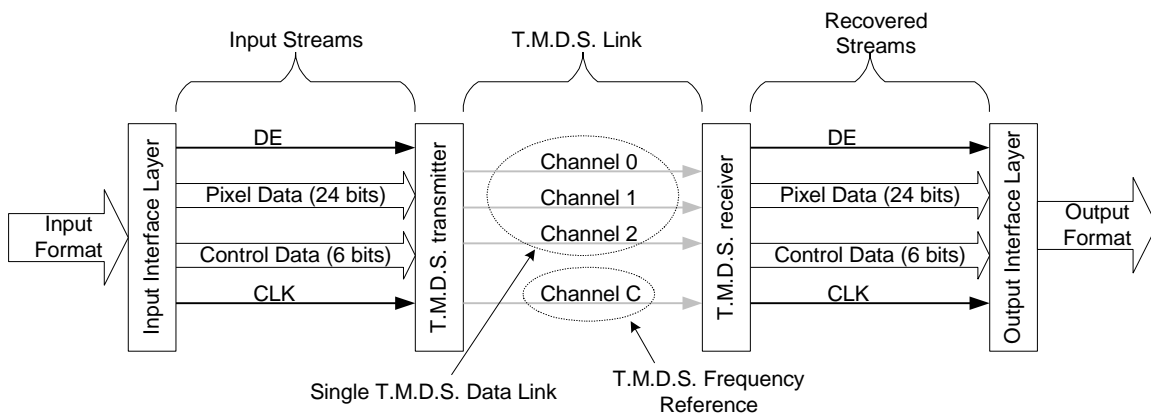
Input Streams

T.M.D.S. Link

Recovered Streams

Input Format

Input Interface Layer

DE

Pixel Data (24 bits)

Control Data (6 bits)

CLK

T.M.D.S. transmitter

Channel 0

Channel 1

Channel 2

Channel C

T.M.D.S. receiver

DE

Pixel Data (24 bits)

Control Data (6 bits)

CLK

Output Interface Layer

Output Format

Single T.M.D.S. Data Link

T.M.D.S. Frequency Reference